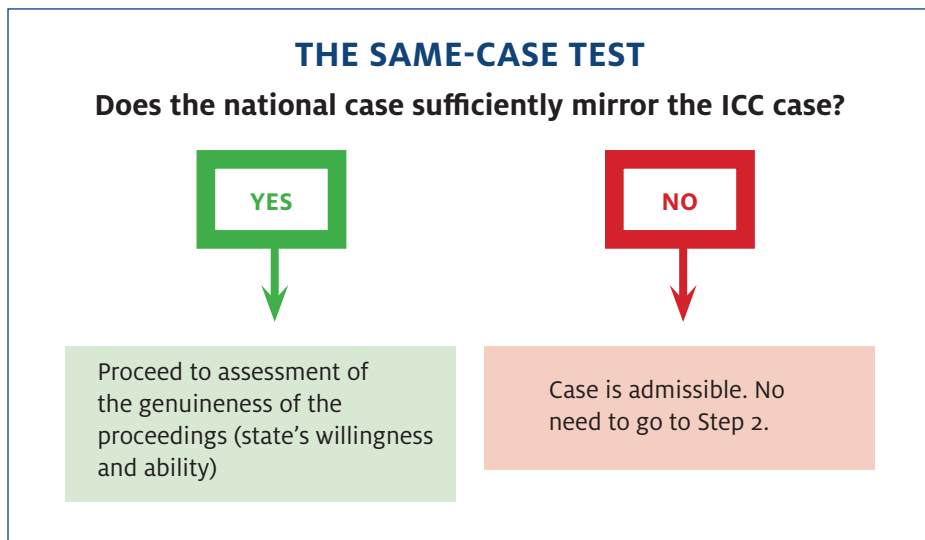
THE SAME-CASE TEST

Does the national case sufficiently mirror the ICC case?

YES

NO

Proceed to assessment of the genuineness of the proceedings (state's willingness and ability)

Case is admissible. No need to go to Step 2.